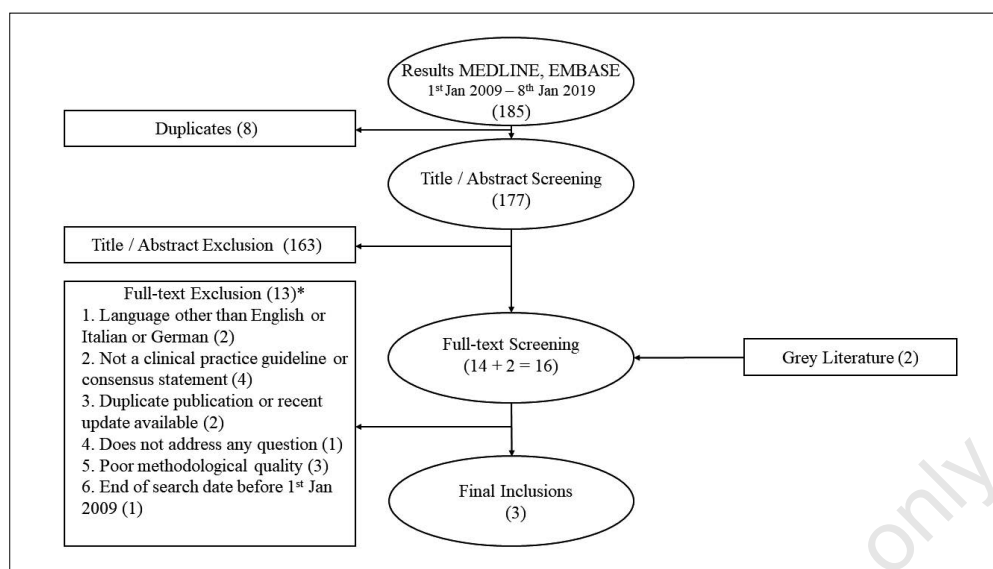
Results MEDLINE, EMBASE
1$^{st}$ Jan 2009 – 8$^{th}$ Jan 2019
(185)

Duplicates (8)

Title / Abstract Screening
(177)

Title / Abstract Exclusion (163)

Full-text Exclusion (13)*
1. Language other than English or Italian or German (2)
2. Not a clinical practice guideline or consensus statement (4)
3. Duplicate publication or recent update available (2)
4. Does not address any question (1)
5. Poor methodological quality (3)
6. End of search date before 1$^{st}$ Jan 2009 (1)

Full-text Screening
(14 + 2 = 16)

Grey Literature (2)

Final Inclusions
(3)

only